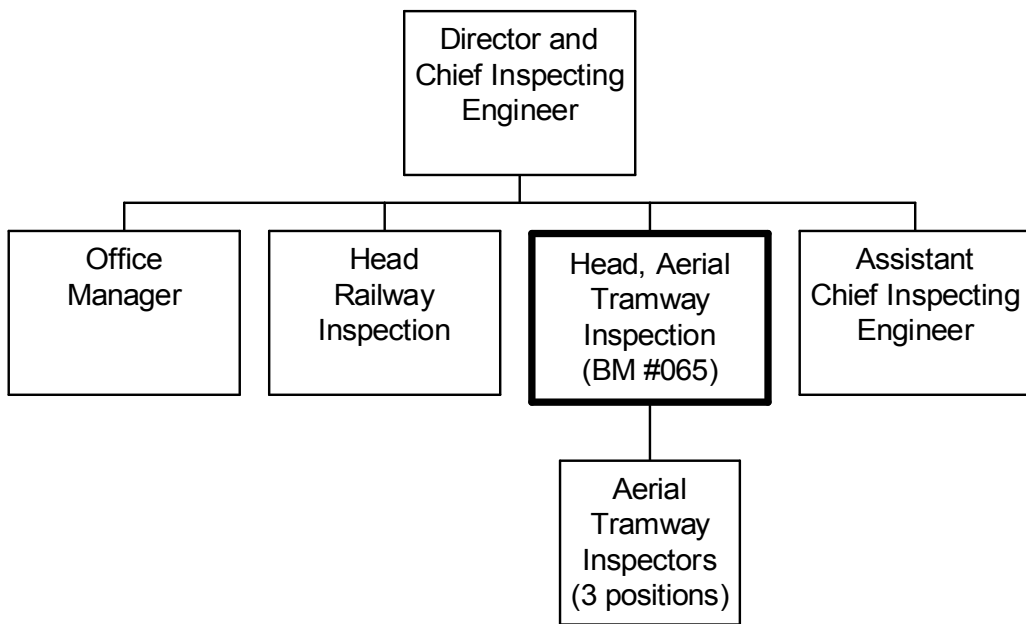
Director and Chief Inspecting Engineer

Office Manager

Head Railway Inspection

Head, Aerial Tramway Inspection (BM #065)

Assistant Chief Inspecting Engineer

Aerial Tramway Inspectors (3 positions)